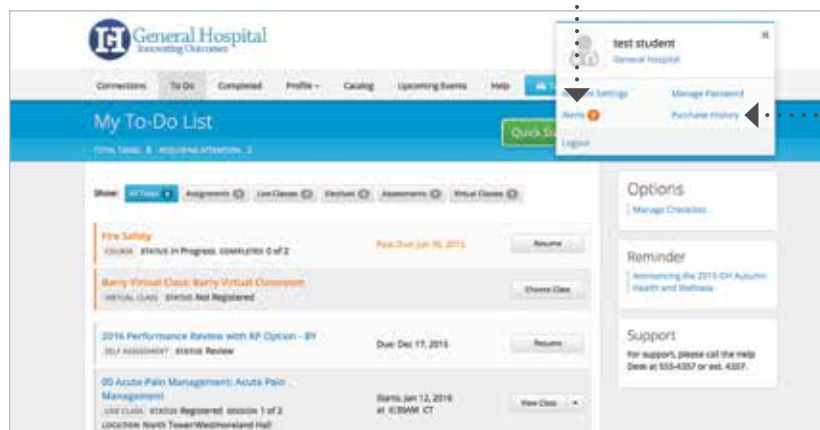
GH General Hospital
Innovating Outcomes

Connections To Do Completed Profile Catalog Upcoming Events Help

test student
General Hospital

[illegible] Settings Manage Password
Alerts 0 Purchase History
Logout

My To-Do List
TOTAL TASKS 8 REQUIRING ATTENTION 3

Quick S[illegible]

Show: All Tasks 8 Assignments 0 Live Classes 0 Electives 0 Assessments 0 Virtual Classes 0

Fire Safety
COURSE STATUS In Progress COMPLETED 0 of 2
Past Due Jun 30, 2015
Resume

Barry Virtual Class: Barry Virtual Classroom
VIRTUAL CLASS STATUS Not Registered
Choose Class

2016 Performance Review with RP Option - BY
SELF ASSESSMENT STATUS Review
Due: Dec 17, 2015
Resume

00 Acute Pain Management: Acute Pain Management
LIVE CLASS STATUS Registered SESSION 1 of 2
LOCATION North Tower/Westmoreland Hall
Starts Jan 12, 2016 at 6:30AM CT
View Class

Options
Manage Checklists

Reminder
Announcing the 2015 GH Autumn Health and Wellness

Support
For support, please call the Help Desk at 555-4357 or ext. 4357.